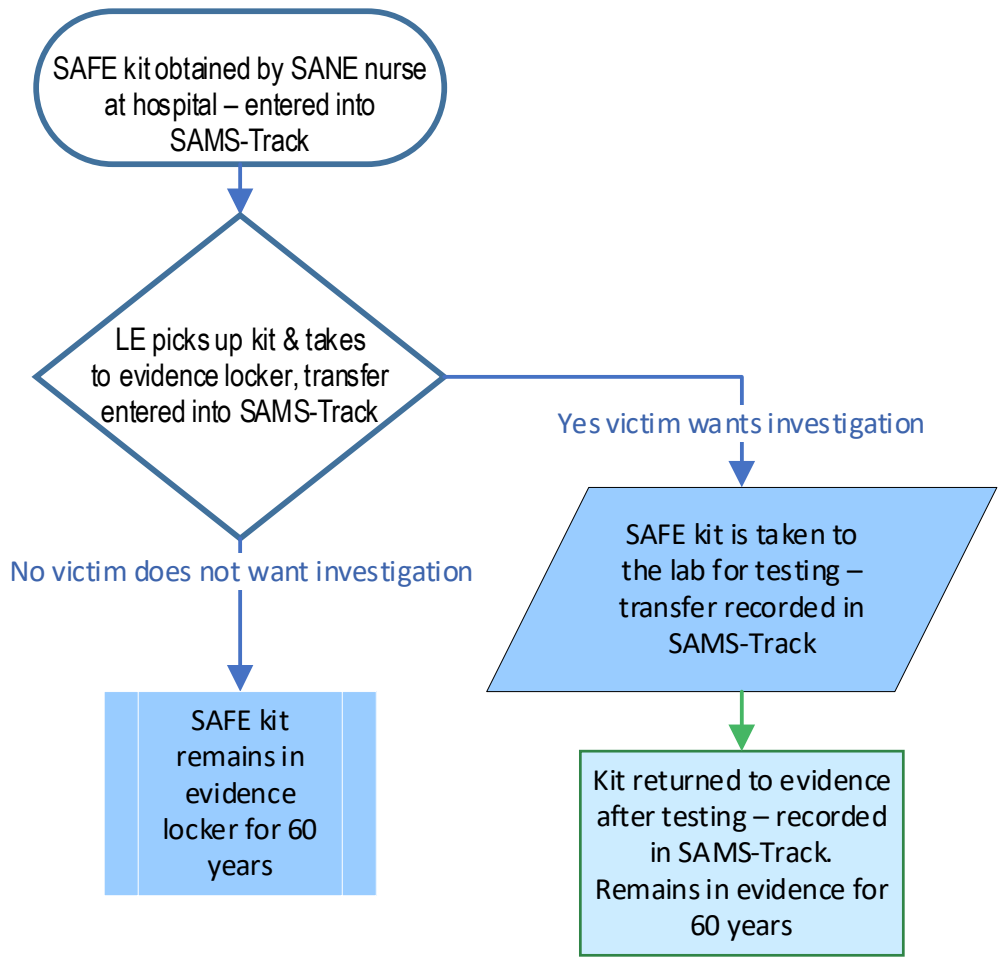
SAFE kit obtained by SANE nurse at hospital – entered into SAMS-Track

LE picks up kit & takes to evidence locker, transfer entered into SAMS-Track

Yes victim wants investigation

SAFE kit is taken to the lab for testing – transfer recorded in SAMS-Track

No victim does not want investigation

SAFE kit remains in evidence locker for 60 years

Kit returned to evidence after testing – recorded in SAMS-Track. Remains in evidence for 60 years